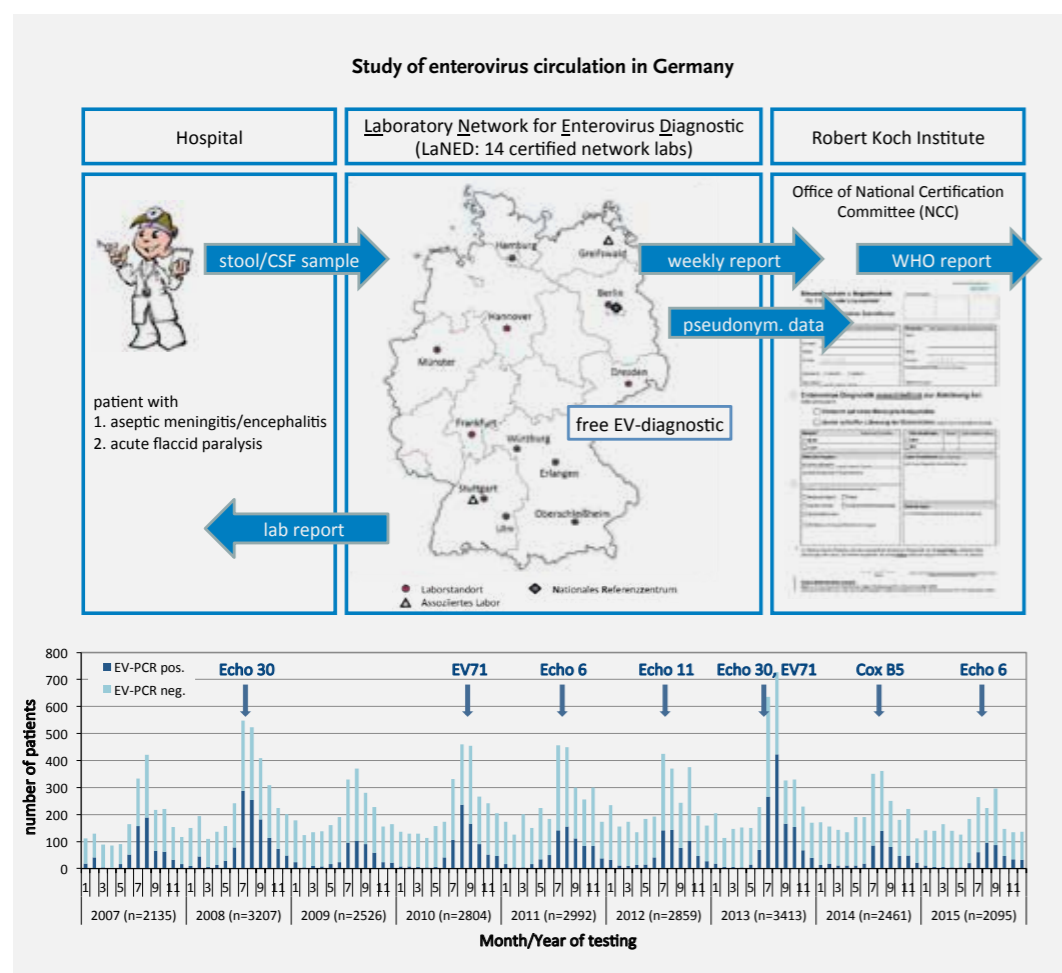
Study of enterovirus circulation in Germany

Hospital

Laboratory Network for Enterovirus Diagnostic (LaNED: 14 certified network labs)

Robert Koch Institute

Office of National Certification Committee (NCC)

stool/CSF sample

weekly report

WHO report

pseudonym. data

Hamburg

Greifswald

Berlin

Hannover

Münster

Dresden

Frankfurt

Würzburg

Erlangen

Stuttgart

Ulm

Oberschleißheim

free EV-diagnostic

patient with
1. aseptic meningitis/encephalitis
2. acute flaccid paralysis

lab report

Laborstandort
Assoziiertes Labor
Nationales Referenzzentrum

800
700
600
500
400
300
200
100
0

number of patients

EV-PCR pos.
EV-PCR neg.

Echo 30
EV71
Echo 6
Echo 11
Echo 30, EV71
Cox B5
Echo 6

1 3 5 7 9 11 1 3 5 7 9 11 1 3 5 7 9 11 1 3 5 7 9 11 1 3 5 7 9 11 1 3 5 7 9 11 1 3 5 7 9 11 1 3 5 7 9 11 1 3 5 7 9 11

2007 (n=2135) 2008 (n=3207) 2009 (n=2526) 2010 (n=2804) 2011 (n=2992) 2012 (n=2859) 2013 (n=3413) 2014 (n=2461) 2015 (n=2095)

Month/Year of testing